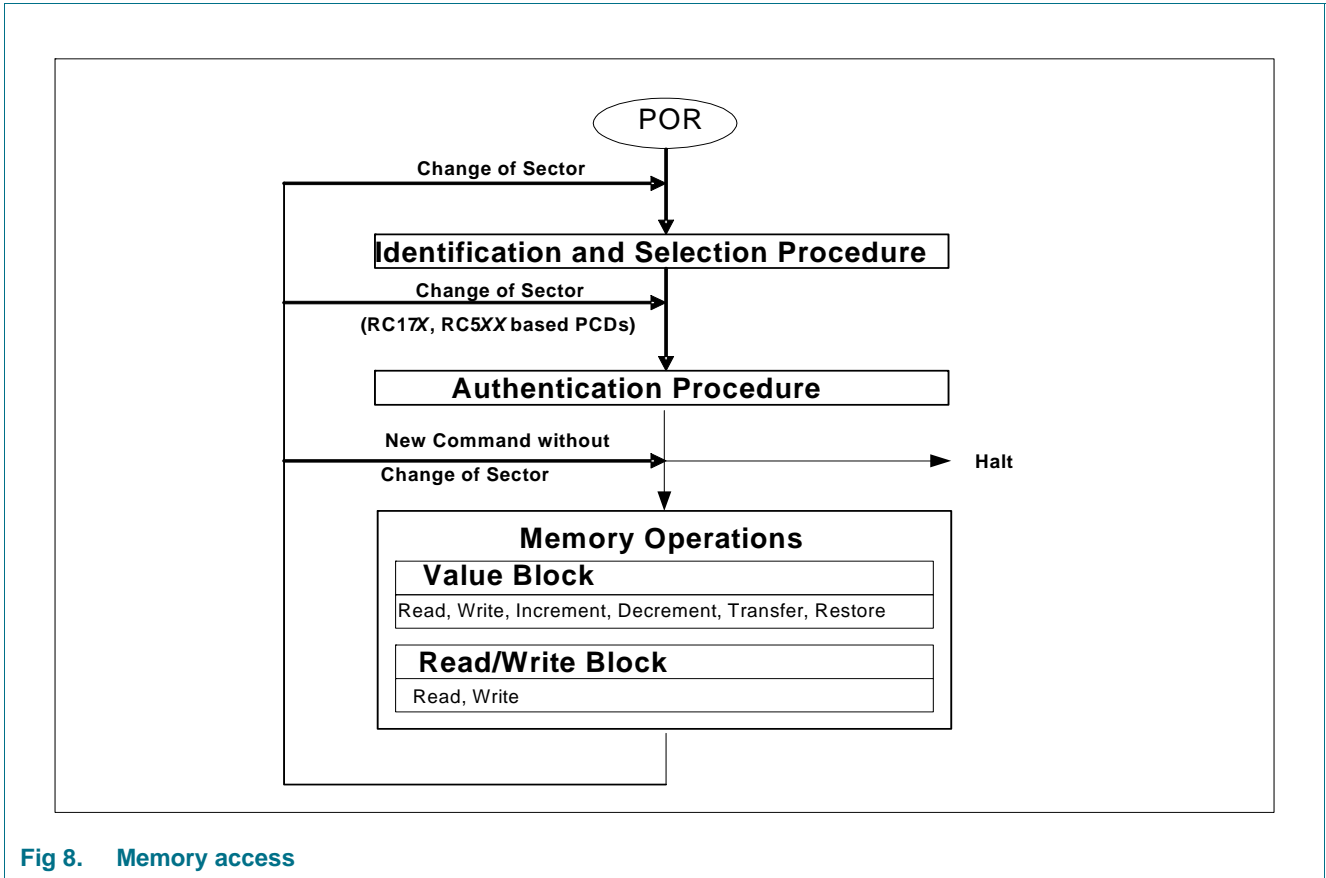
POR

Change of Sector

Identification and Selection Procedure

Change of Sector
(RC17X, RC5XX based PCDs)

Authentication Procedure

New Command without
Change of Sector

Halt

Memory Operations

Value Block

Read, Write, Increment, Decrement, Transfer, Restore

Read/Write Block

Read, Write

Fig 8. Memory access